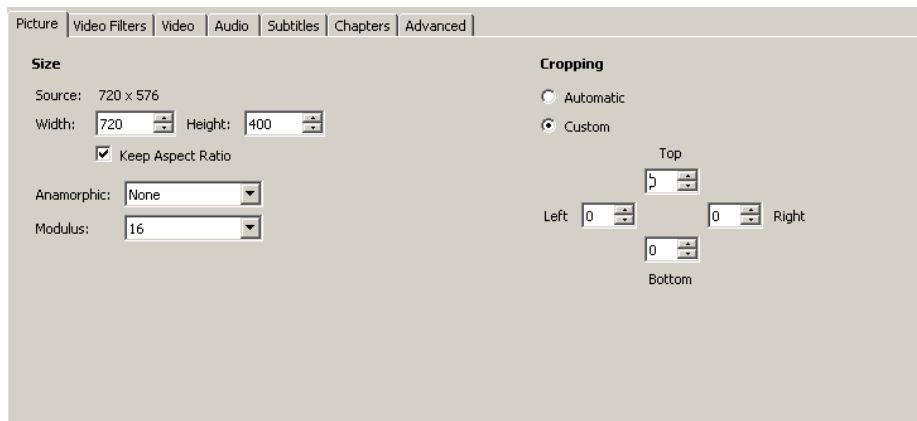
Picture | Video Filters | Video | Audio | Subtitles | Chapters | Advanced

Size

Source: 720 x 576

Width: 720 Height: 400

Keep Aspect Ratio

Anamorphic: None

Modulus: 16

Cropping

Automatic

Custom

Top

2

Left 0

0 Right

0

Bottom